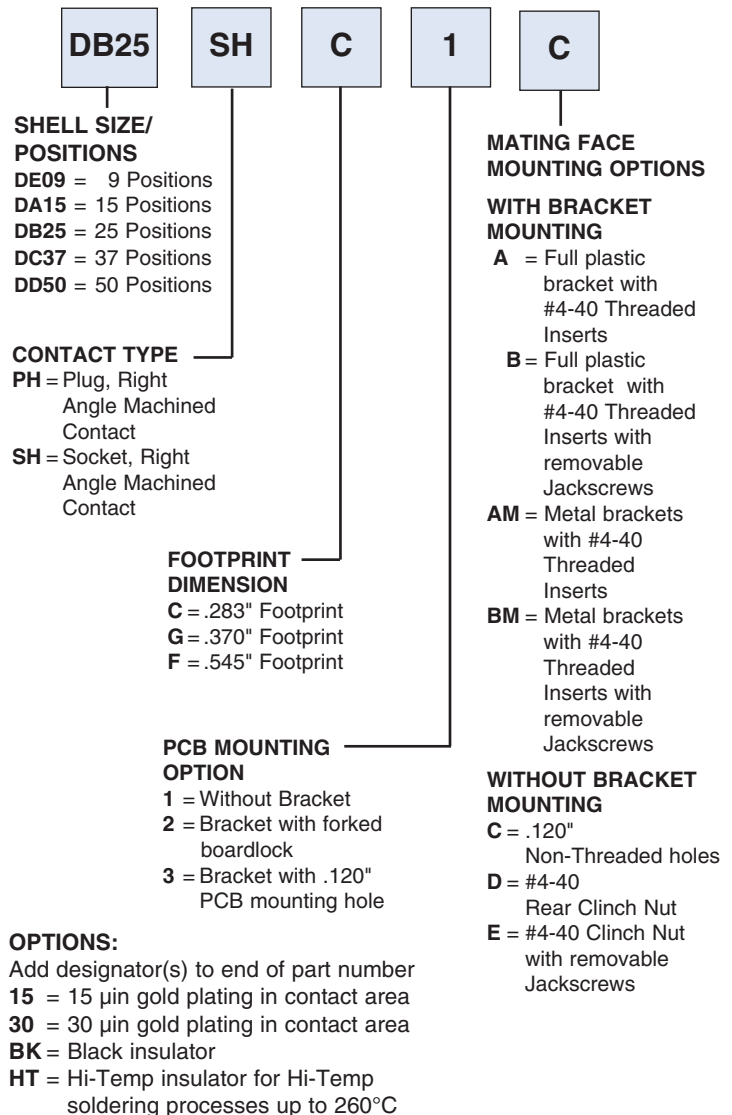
DB25 SH C 1 C

SHELL SIZE/ POSITIONS
DE09 = 9 Positions
DA15 = 15 Positions
DB25 = 25 Positions
DC37 = 37 Positions
DD50 = 50 Positions

CONTACT TYPE
PH = Plug, Right Angle Machined Contact
SH = Socket, Right Angle Machined Contact

FOOTPRINT DIMENSION
C = .283" Footprint
G = .370" Footprint
F = .545" Footprint

PCB MOUNTING OPTION
1 = Without Bracket
2 = Bracket with forked boardlock
3 = Bracket with .120" PCB mounting hole

OPTIONS:
Add designator(s) to end of part number
15 = 15 µin gold plating in contact area
30 = 30 µin gold plating in contact area
BK = Black insulator
HT = Hi-Temp insulator for Hi-Temp soldering processes up to 260°C

MATING FACE MOUNTING OPTIONS

WITH BRACKET MOUNTING
A = Full plastic bracket with #4-40 Threaded Inserts
B = Full plastic bracket with #4-40 Threaded Inserts with removable Jackscrews
AM = Metal brackets with #4-40 Threaded Inserts
BM = Metal brackets with #4-40 Threaded Inserts with removable Jackscrews

WITHOUT BRACKET MOUNTING
C = .120" Non-Threaded holes
D = #4-40 Rear Clinch Nut
E = #4-40 Clinch Nut with removable Jackscrews